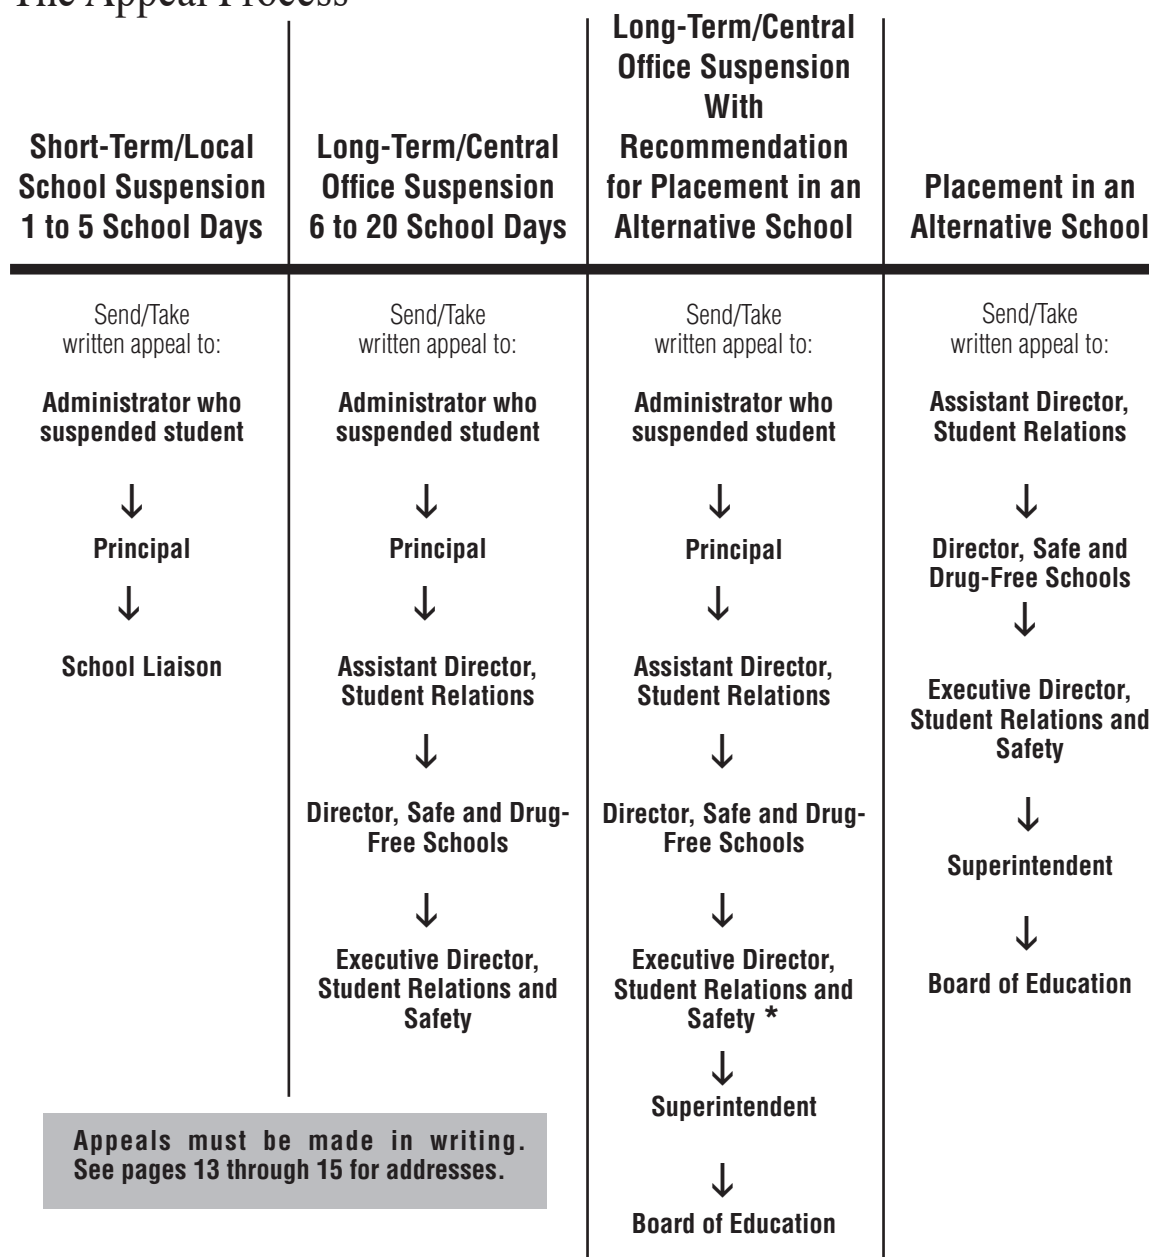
The Appeal Process

| Short-Term/Local School Suspension 1 to 5 School Days | Long-Term/Central Office Suspension 6 to 20 School Days | Long-Term/Central Office Suspension With Recommendation for Placement in an Alternative School | Placement in an Alternative School |
|---|---|---|---|
| Send/Take written appeal to: | Send/Take written appeal to: | Send/Take written appeal to: | Send/Take written appeal to: |
| Administrator who suspended student | Administrator who suspended student | Administrator who suspended student | Assistant Director, Student Relations |
| ↓ | ↓ | ↓ | ↓ |
| Principal | Principal | Principal | Director, Safe and Drug-Free Schools |
| ↓ | ↓ | ↓ | ↓ |
| School Liaison | Assistant Director, Student Relations | Assistant Director, Student Relations | Executive Director, Student Relations and Safety |
| | ↓ | ↓ | ↓ |
| | Director, Safe and Drug-Free Schools | Director, Safe and Drug-Free Schools | Superintendent |
| | ↓ | ↓ | ↓ |
| | Executive Director, Student Relations and Safety | Executive Director, Student Relations and Safety * | Board of Education |
| | | ↓ | |
| | | Superintendent | |
| | | ↓ | |
| | | Board of Education | |

Appeals must be made in writing. See pages 13 through 15 for addresses.